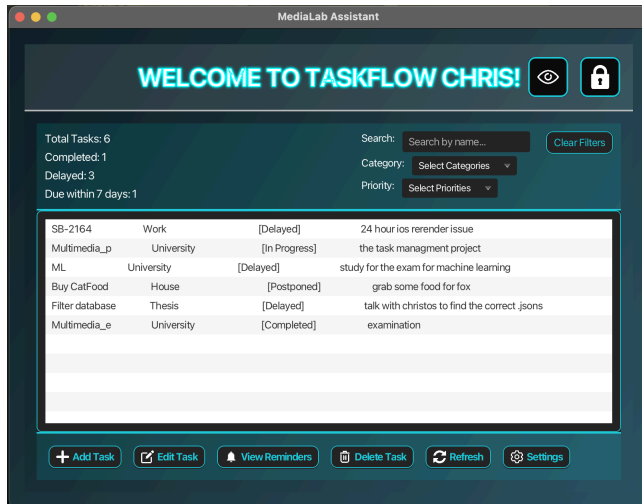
MediaLab Assistant

WELCOME TO TASKFLOW CHRIS!

Total Tasks: 6
Completed: 1
Delayed: 3
Due within 7 days: 1

Search: Search by name...
Category: Select Categories
Priority: Select Priorities
Clear Filters

| | | | |
|---|---|---|---|
| SB-2164 | Work | [Delayed] | 24 hour ios rerender issue |
| Multimedia_p | University | [In Progress] | the task managment project |
| ML | University | [Delayed] | study for the exam for machine learning |
| Buy CatFood | House | [Postponed] | grab some food for fox |
| Filter database | Thesis | [Delayed] | talk with christos to find the correct .jsons |
| Multimedia_e | University | [Completed] | examination |

Add Task
Edit Task
View Reminders
Delete Task
Refresh
Settings